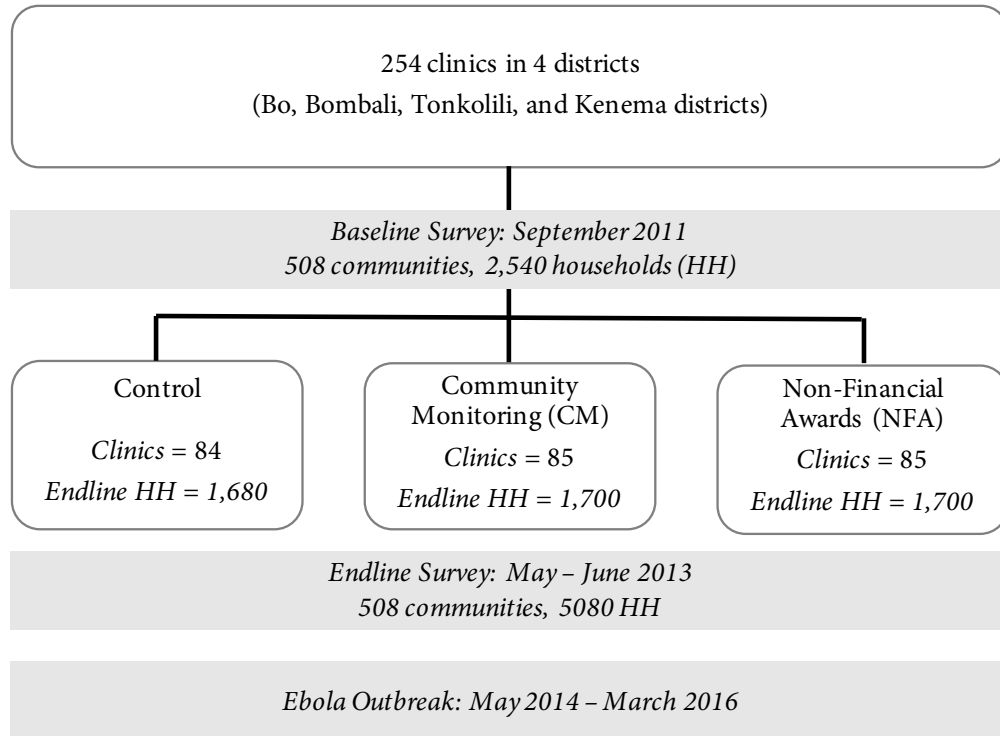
254 clinics in 4 districts
(Bo, Bombali, Tonkolili, and Kenema districts)

Baseline Survey: September 2011
508 communities, 2,540 households (HH)

Control
Clinics = 84
Endline HH = 1,680

Community Monitoring (CM)
Clinics = 85
Endline HH = 1,700

Non-Financial Awards (NFA)
Clinics = 85
Endline HH = 1,700

Endline Survey: May – June 2013
508 communities, 5080 HH

Ebola Outbreak: May 2014 – March 2016